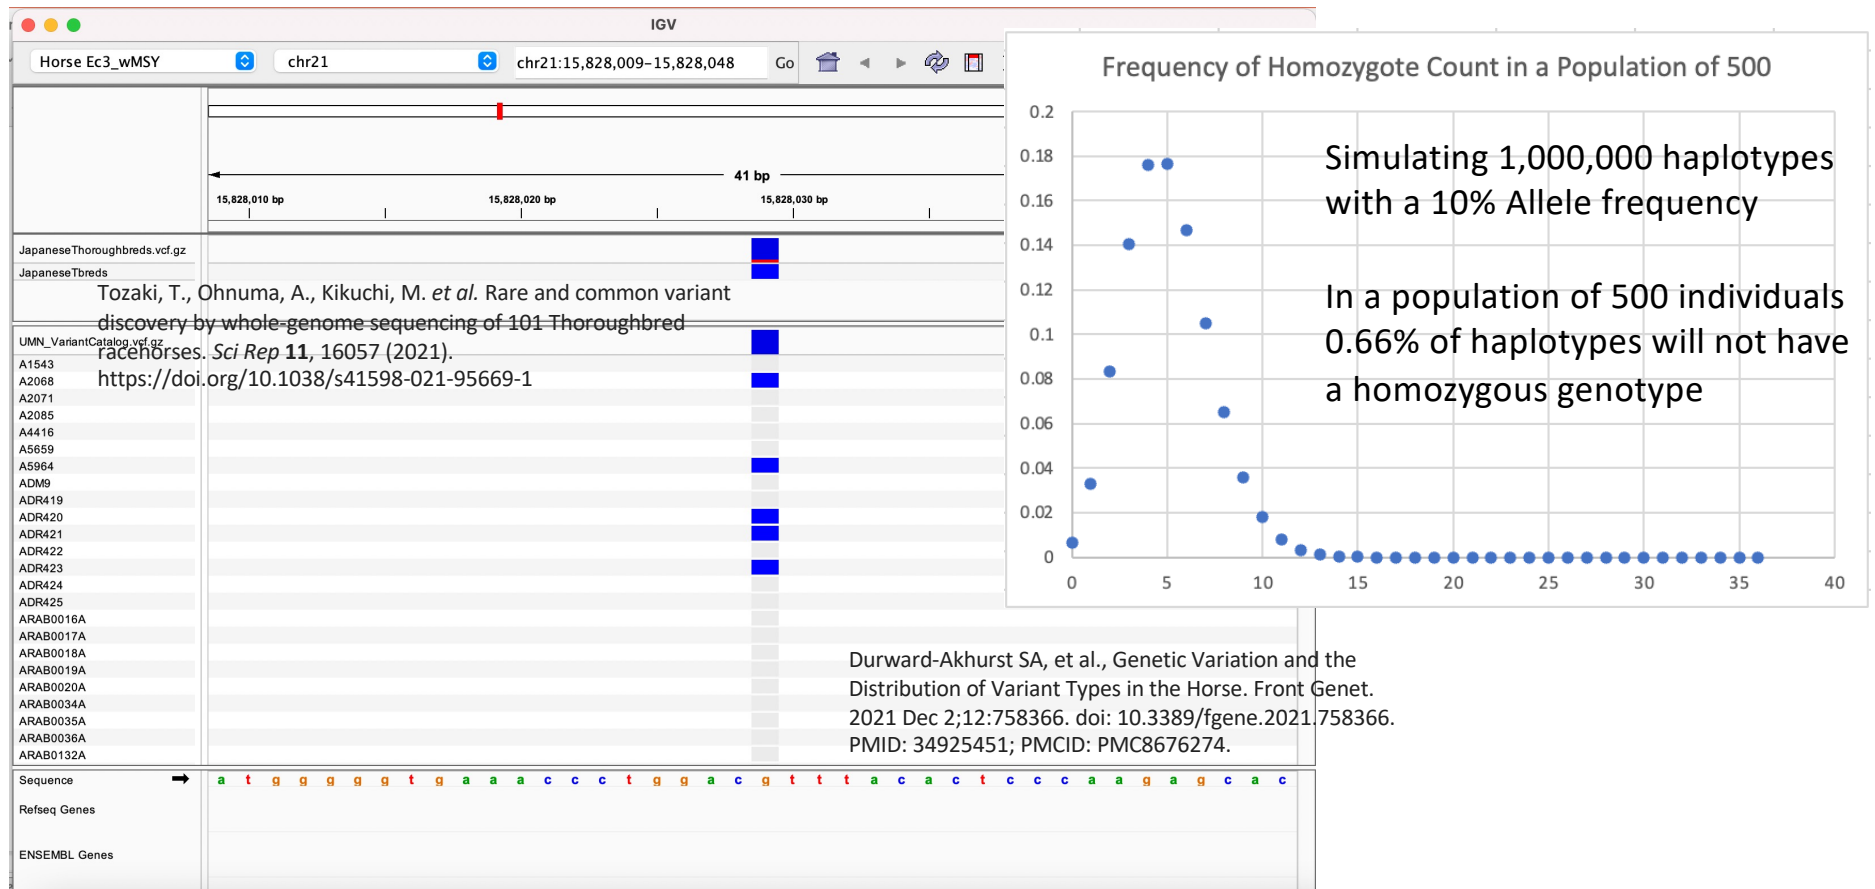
IGV

Horse Ec3_wMSY
chr21
chr21:15,828,009-15,828,048
Go

41 bp
15,828,010 bp
15,828,020 bp
15,828,030 bp

JapaneseThoroughbreds.vcf.gz
JapaneseTbreds

Tozaki, T., Ohnuma, A., Kikuchi, M. *et al.* Rare and common variant discovery by whole-genome sequencing of 101 Thoroughbred racehorses. *Sci Rep* **11**, 16057 (2021). https://doi.org/10.1038/s41598-021-95669-1

UMN_VariantCatalog.vcf.gz
A1543
A2068
A2071
A2085
A4416
A5659
A5964
ADM9
ADR419
ADR420
ADR421
ADR422
ADR423
ADR424
ADR425
ARAB0016A
ARAB0017A
ARAB0018A
ARAB0019A
ARAB0020A
ARAB0034A
ARAB0035A
ARAB0036A
ARAB0132A

Sequence
a t g g g g g t g a a a c c c t g g a c g t t t a c a c t c c c a a g a g c a c
Refseq Genes
ENSEMBL Genes

Durward-Akhurst SA, et al., Genetic Variation and the Distribution of Variant Types in the Horse. Front Genet. 2021 Dec 2;12:758366. doi: 10.3389/fgene.2021.758366. PMID: 34925451; PMCID: PMC8676274.

Frequency of Homozygote Count in a Population of 500

Simulating 1,000,000 haplotypes with a 10% Allele frequency

In a population of 500 individuals 0.66% of haplotypes will not have a homozygous genotype

0.2
0.18
0.16
0.14
0.12
0.1
0.08
0.06
0.04
0.02
0
0 5 10 15 20 25 30 35 40